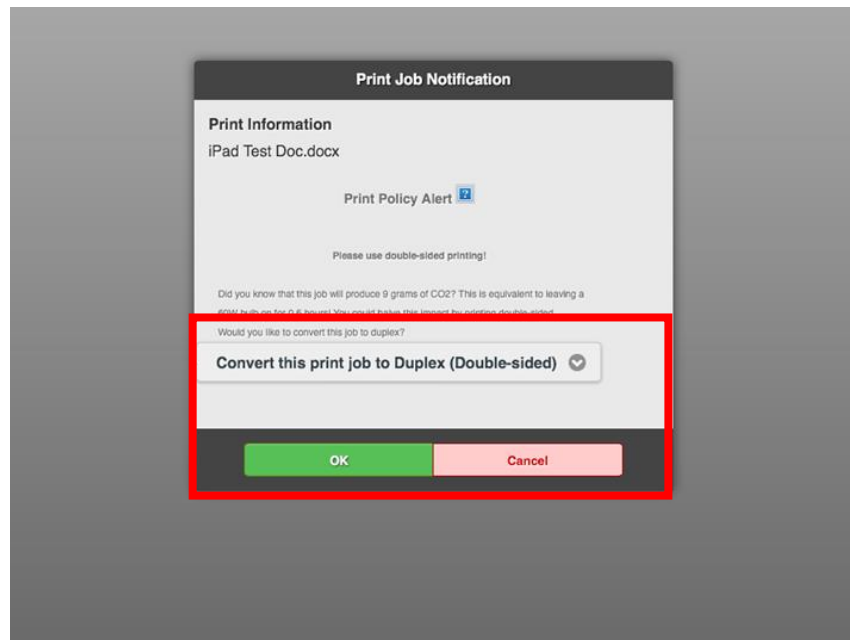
Print Job Notification

Print Information

iPad Test Doc.docx

Print Policy Alert ?

Please use double-sided printing!

Did you know that this job will produce 9 grams of CO2? This is equivalent to leaving a 60W bulb on for 0.6 hours! You could halve this impact by printing double-sided. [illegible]

Would you like to convert this job to duplex?

Convert this print job to Duplex (Double-sided)

OK

Cancel